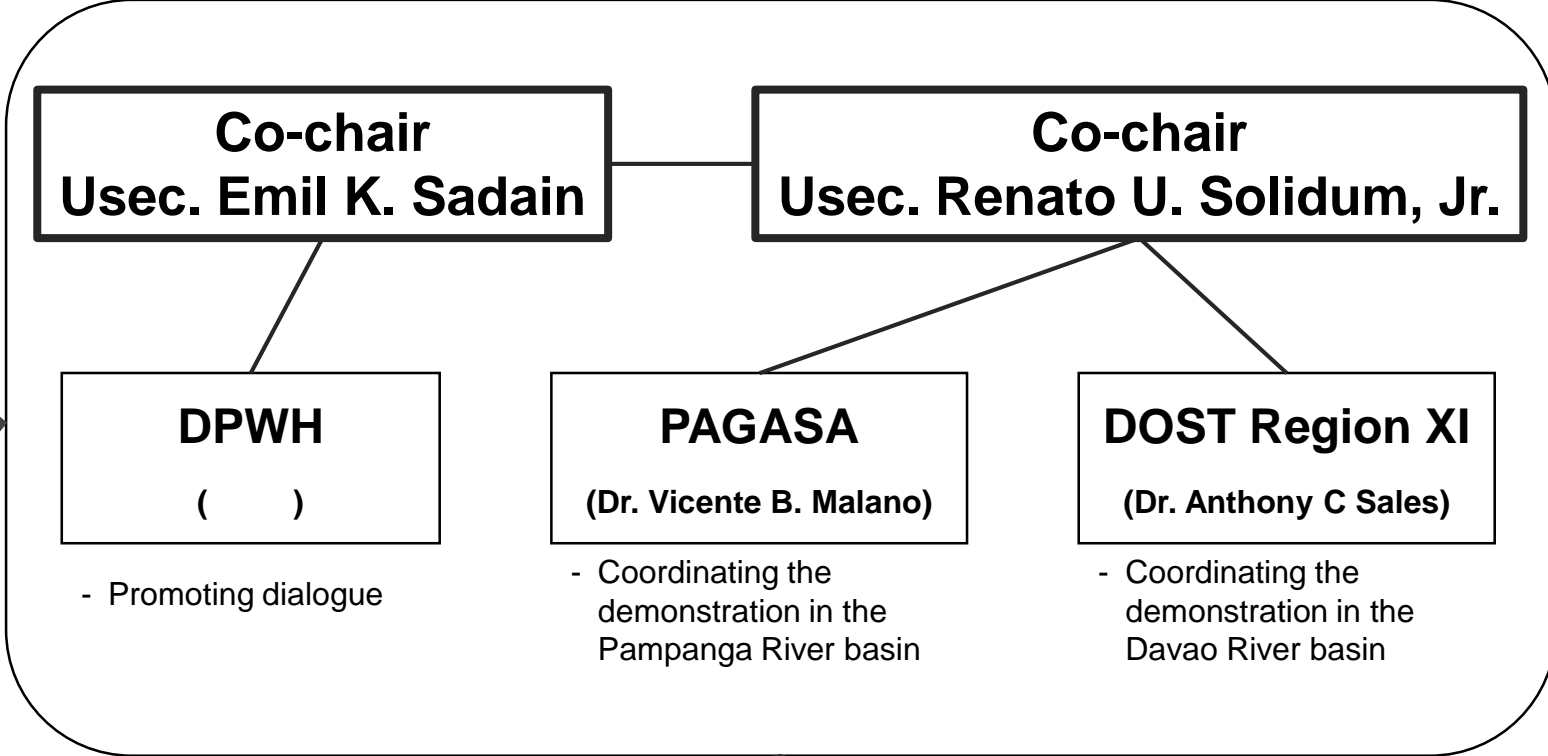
Co-chair
Usec. Emil K. Sadain

Co-chair
Usec. Renato U. Solidum, Jr.

DPWH
(    )

- Promoting dialogue

PAGASA
(Dr. Vicente B. Malano)

- Coordinating the demonstration in the Pampanga River basin

DOST Region XI
(Dr. Anthony C Sales)

- Coordinating the demonstration in the Davao River basin